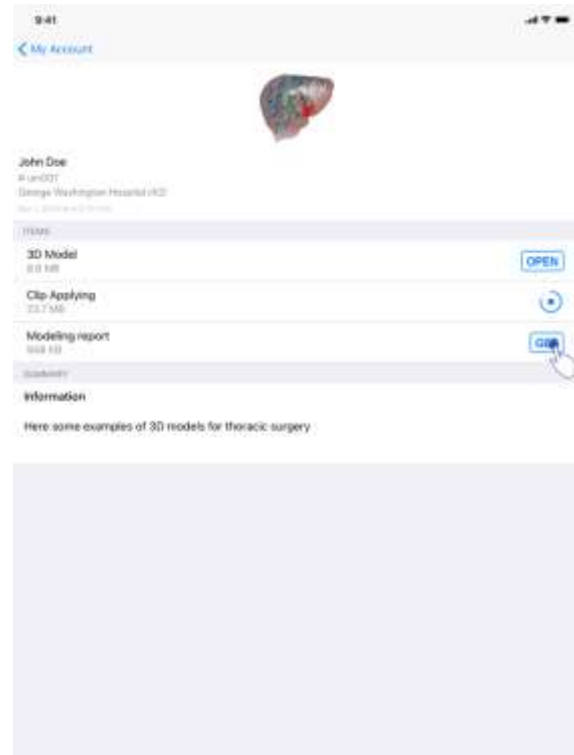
9:41

< My Account

John Doe
# um001
George Washington Hospital (4D)
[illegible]

ITEMS

3D Model
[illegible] MB

OPEN

Clip Applying
23.7 MB

Modeling report
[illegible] KB

G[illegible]

SUMMARY

Information

Here some examples of 3D models for thoracic surgery